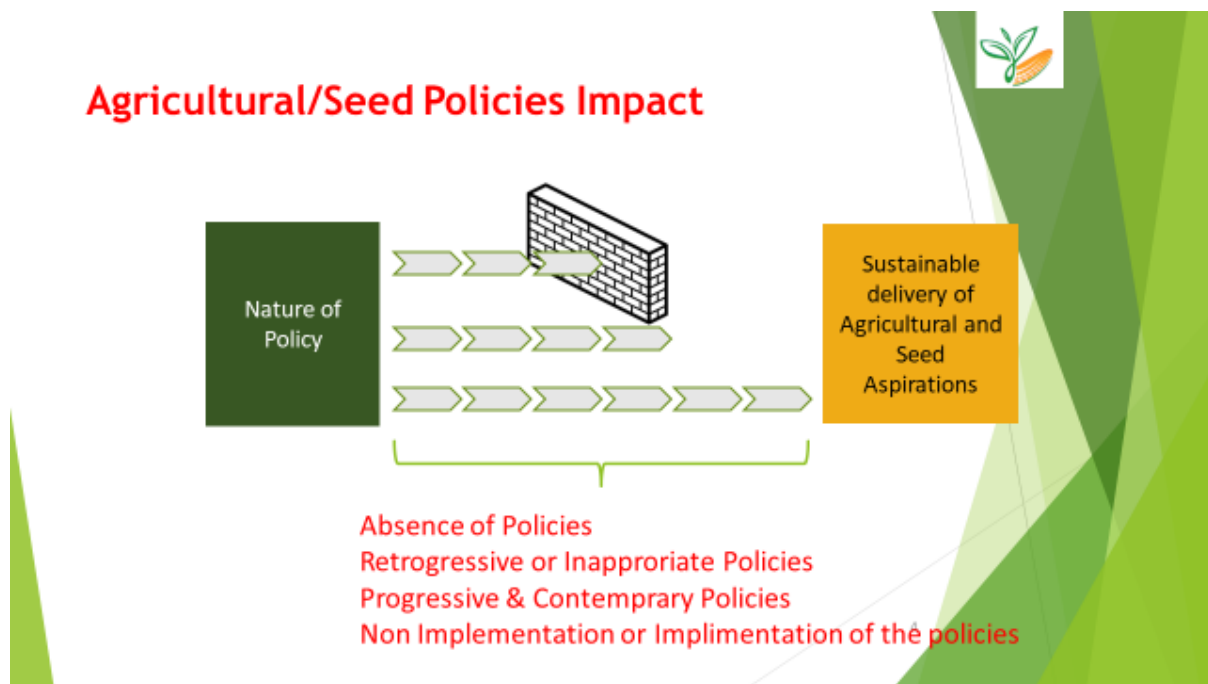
Agricultural/Seed Policies Impact

Nature of Policy

Sustainable delivery of Agricultural and Seed Aspirations

Absence of Policies
Retrogressive or Inapproriate Policies
Progressive & Contemprary Policies
Non Implementation or Implimentation of the policies